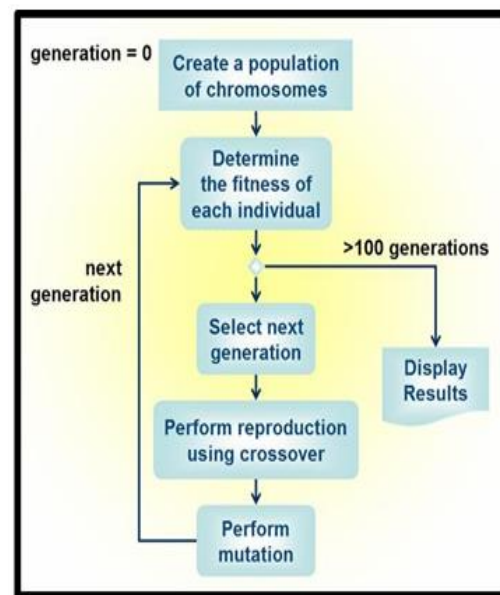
generation = 0

Create a population of chromosomes

Determine the fitness of each individual

next generation

>100 generations

Select next generation

Display Results

Perform reproduction using crossover

Perform mutation